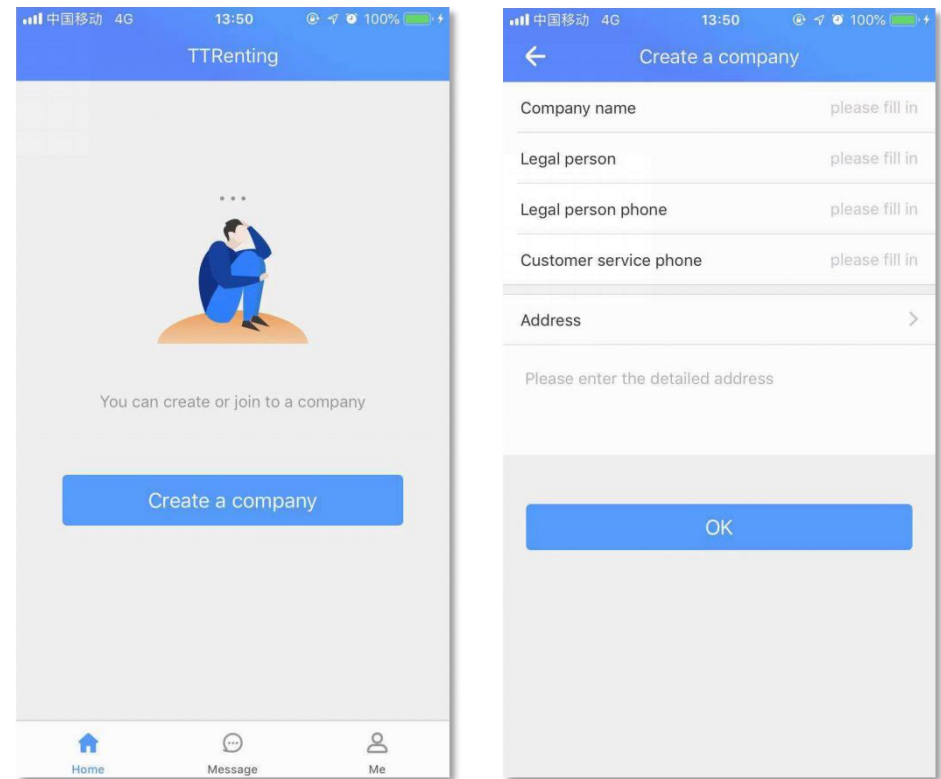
中国移动 4G 13:50 100%

TTRenting

You can create or join to a company

Create a company

Home Message Me

中国移动 4G 13:50 100%

Create a company

Company name please fill in

Legal person please fill in

Legal person phone please fill in

Customer service phone please fill in

Address

Please enter the detailed address

OK